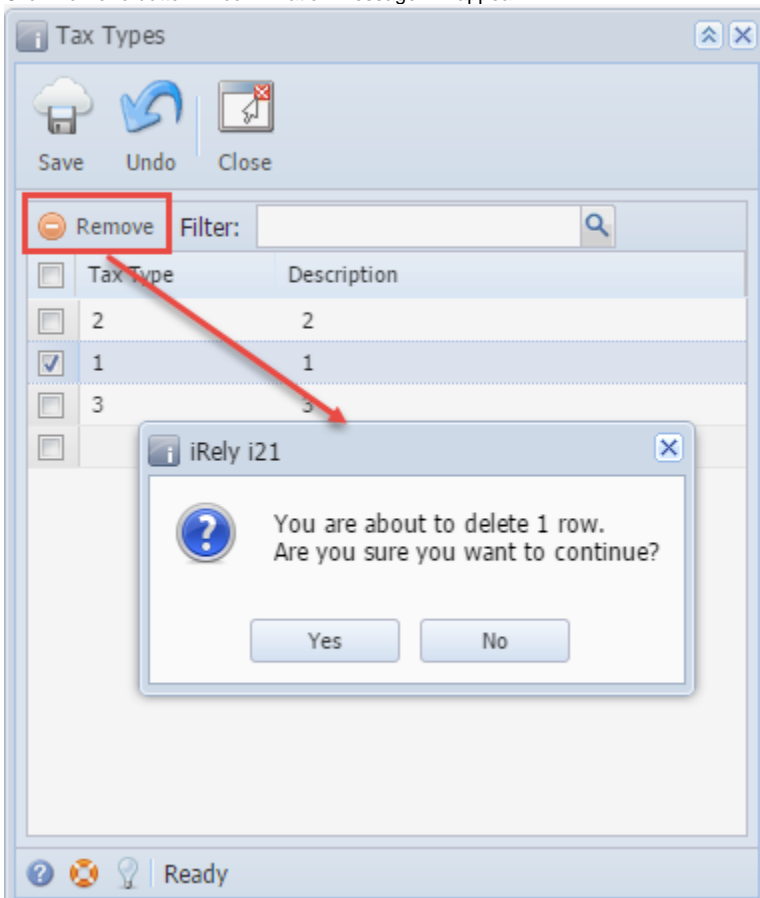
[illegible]

Tax Types

Save Undo Close

Remove Filter:

| | Tax Type | Description |
|---|---|---|
| | 2 | 2 |
| ☑ | 1 | 1 |
| | 3 | 3 |
| | | |

iRely i21

You are about to delete 1 row.
Are you sure you want to continue?

Yes No

Ready